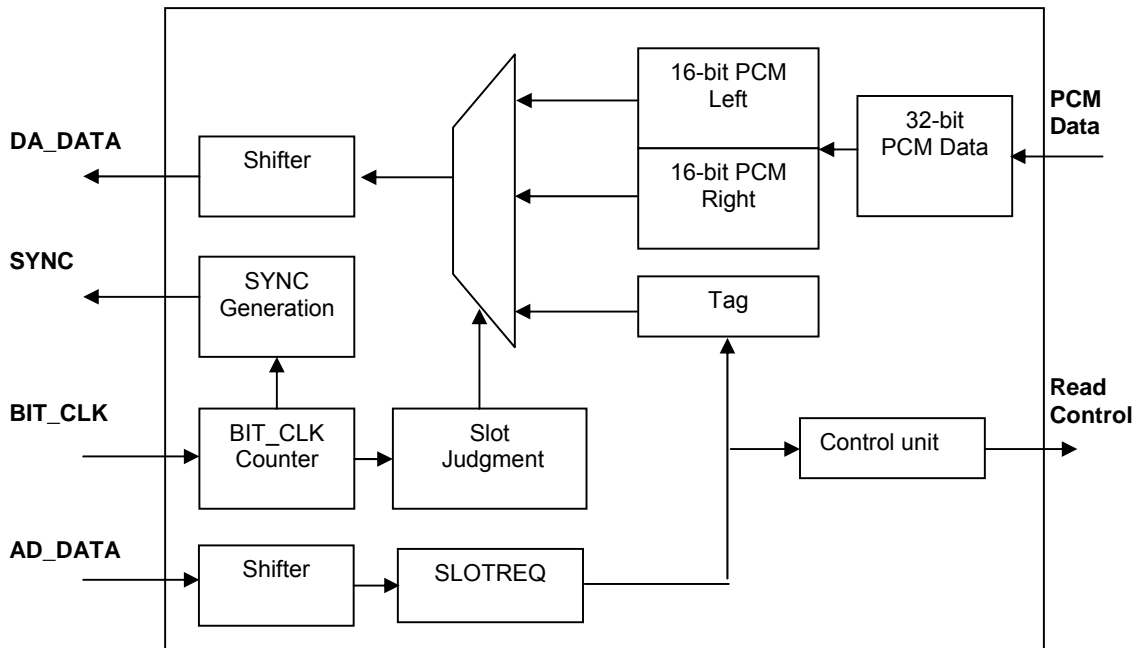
16-bit PCM Left

32-bit PCM Data

PCM Data

DA_DATA

Shifter

16-bit PCM Right

SYNC

SYNC Generation

Tag

BIT_CLK

BIT_CLK Counter

Slot Judgment

Control unit

Read Control

AD_DATA

Shifter

SLOTREQ